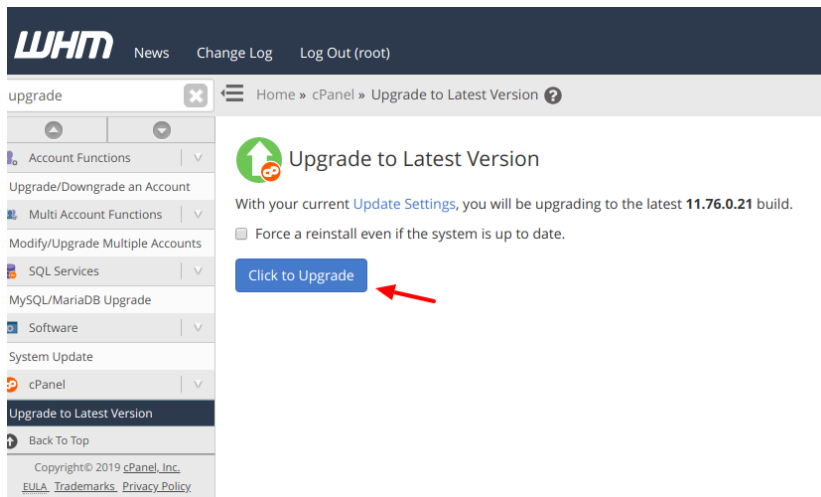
WHM News Change Log Log Out (root)

upgrade

Home » cPanel » Upgrade to Latest Version

Account Functions

Upgrade/Downgrade an Account

Multi Account Functions

Modify/Upgrade Multiple Accounts

SQL Services

MySQL/MariaDB Upgrade

Software

System Update

cPanel

Upgrade to Latest Version

Back To Top

Copyright© 2019 cPanel, Inc.

EULA Trademarks Privacy Policy

Upgrade to Latest Version

With your current Update Settings, you will be upgrading to the latest **11.76.0.21** build.

Force a reinstall even if the system is up to date.

Click to Upgrade